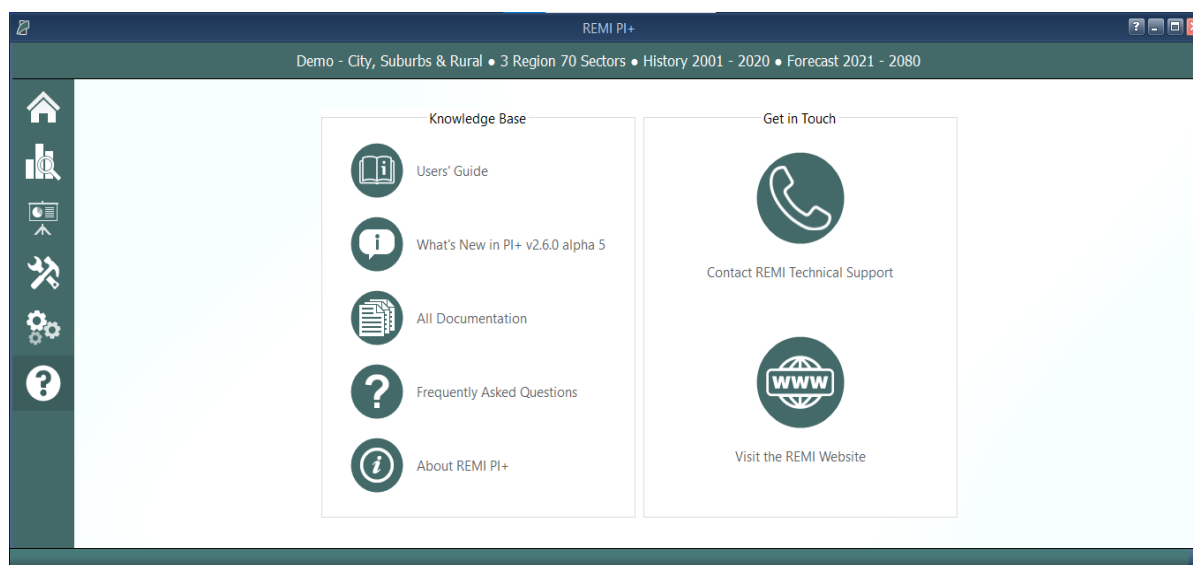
REMI PI+

Demo - City, Suburbs & Rural • 3 Region 70 Sectors • History 2001 - 2020 • Forecast 2021 - 2080

Knowledge Base

Users' Guide

What's New in PI+ v2.6.0 alpha 5

All Documentation

Frequently Asked Questions

About REMI PI+

Get in Touch

Contact REMI Technical Support

WWW

Visit the REMI Website